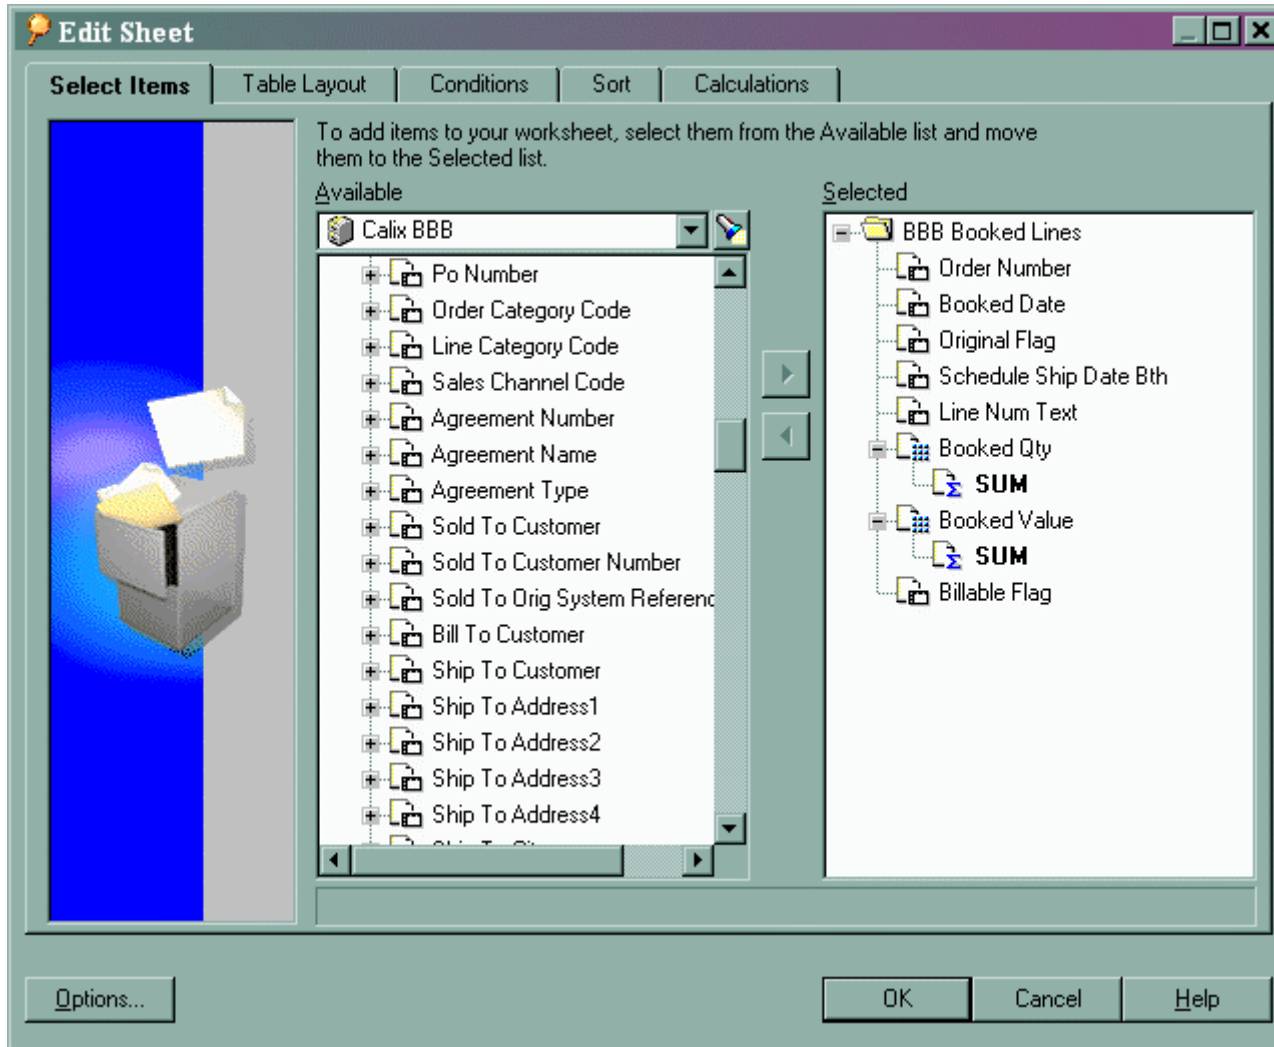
Edit Sheet

Select Items | Table Layout | Conditions | Sort | Calculations

To add items to your worksheet, select them from the Available list and move them to the Selected list.

Available

Calix BBB

Po Number
Order Category Code
Line Category Code
Sales Channel Code
Agreement Number
Agreement Name
Agreement Type
Sold To Customer
Sold To Customer Number
Sold To Orig System Referenc
Bill To Customer
Ship To Customer
Ship To Address1
Ship To Address2
Ship To Address3
Ship To Address4
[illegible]

Selected

BBB Booked Lines
Order Number
Booked Date
Original Flag
Schedule Ship Date Bth
Line Num Text
Booked Qty
SUM
Booked Value
SUM
Billable Flag

Options...

OK

Cancel

Help